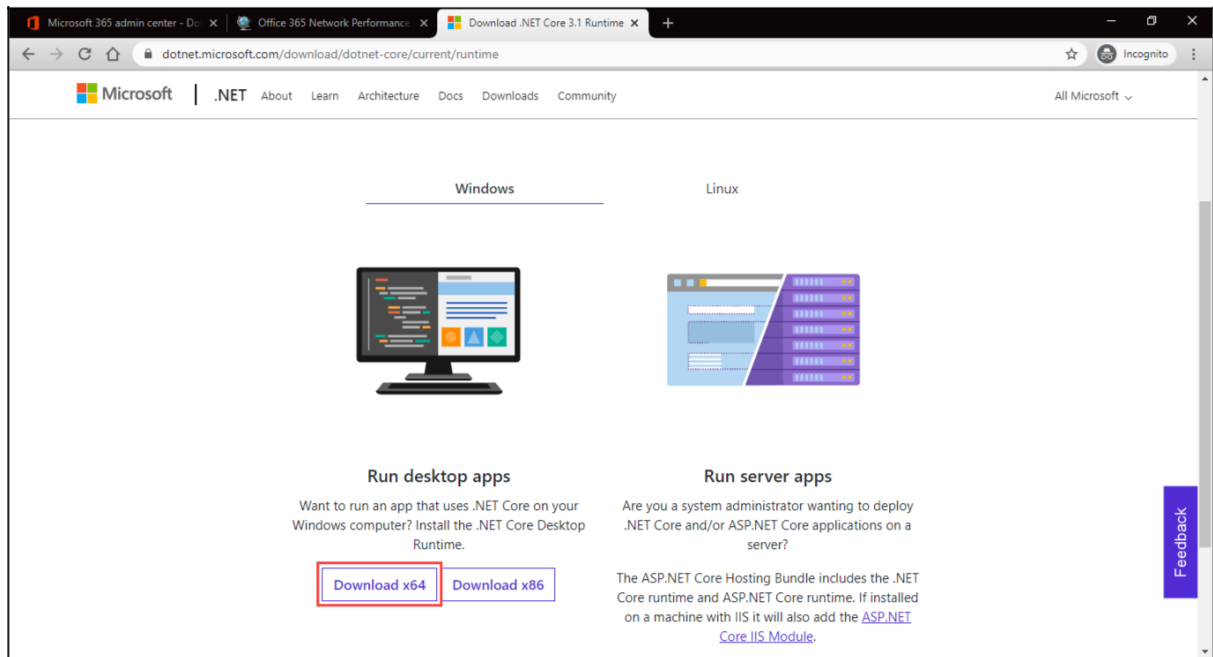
Microsoft 365 admin center - Do ×
Office 365 Network Performance ×
Download .NET Core 3.1 Runtime ×
+

dotnet.microsoft.com/download/dotnet-core/current/runtime
Incognito

Microsoft | .NET About Learn Architecture Docs Downloads Community All Microsoft

Windows
Linux

Run desktop apps

Want to run an app that uses .NET Core on your Windows computer? Install the .NET Core Desktop Runtime.

Download x64 Download x86

Run server apps

Are you a system administrator wanting to deploy .NET Core and/or ASP.NET Core applications on a server?

The ASP.NET Core Hosting Bundle includes the .NET Core runtime and ASP.NET Core runtime. If installed on a machine with IIS it will also add the ASP.NET Core IIS Module.

Feedback